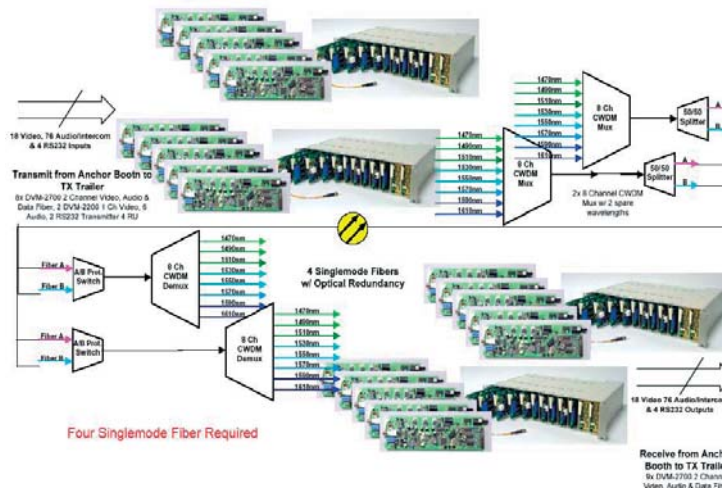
18 Video, 76 Audio/Intercom & 4 RS232 Inputs

Transmit from Anchor Booth to TX Trailer

8x DVM-2700 2 Channel Video, Audio & Data Fiber, 2 DVM-2200 1 Ch Video, 6 Audio, 2 RS232 Transmitter 4 RU

1470nm
1490nm
1510nm
1530nm
1550nm
1570nm
1590nm
1610nm

8 Ch CWDM Mux

1470nm
1490nm
1510nm
1530nm
1550nm
1570nm
1590nm
1610nm

8 Ch CWDM Mux

50/50 Splitter

50/50 Splitter

2x 8 Channel CWDM Mux w/ 2 spare wavelengths

Fiber A
Fiber B
A/B Prot. Switch

8 Ch CWDM Demux

1470nm
1490nm
1510nm
1530nm
1550nm
1570nm
1590nm
1610nm

4 Singlemode Fibers w/ Optical Redundancy

Fiber A
Fiber B
A/B Prot. Switch

8 Ch CWDM Demux

1470nm
1490nm
1510nm
1530nm
1550nm
1570nm
1590nm
1610nm

18 Video 76 Audio/Interco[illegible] & 4 RS232 Outputs

Four Singlemode Fiber Required

Receive from Anch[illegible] Booth to TX Traile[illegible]

9x DVM-2700 2 Chann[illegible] Video, Audio & Data F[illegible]